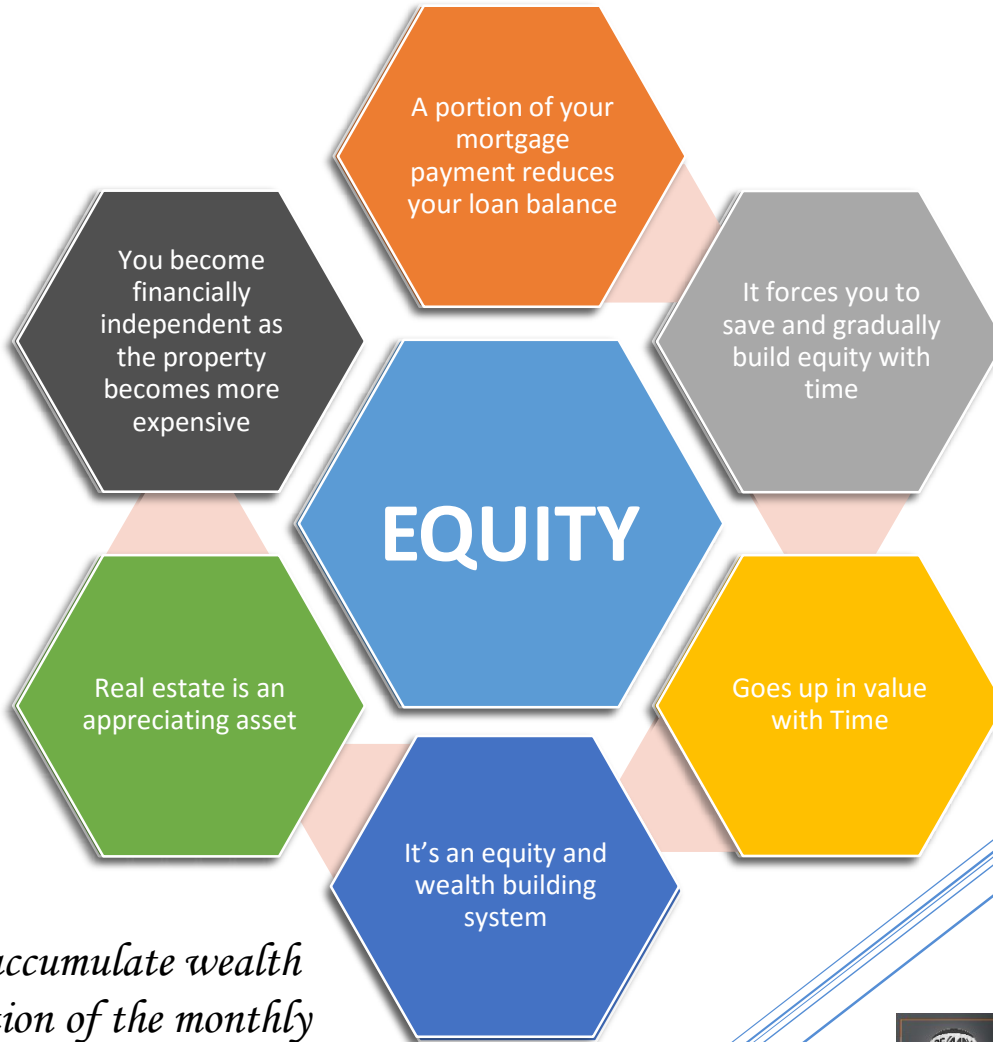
A portion of your mortgage payment reduces your loan balance

It forces you to save and gradually build equity with time

Goes up in value with Time

It's an equity and wealth building system

Real estate is an appreciating asset

You become financially independent as the property becomes more expensive

EQUITY

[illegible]ccumulate wealth
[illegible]sion of the monthly